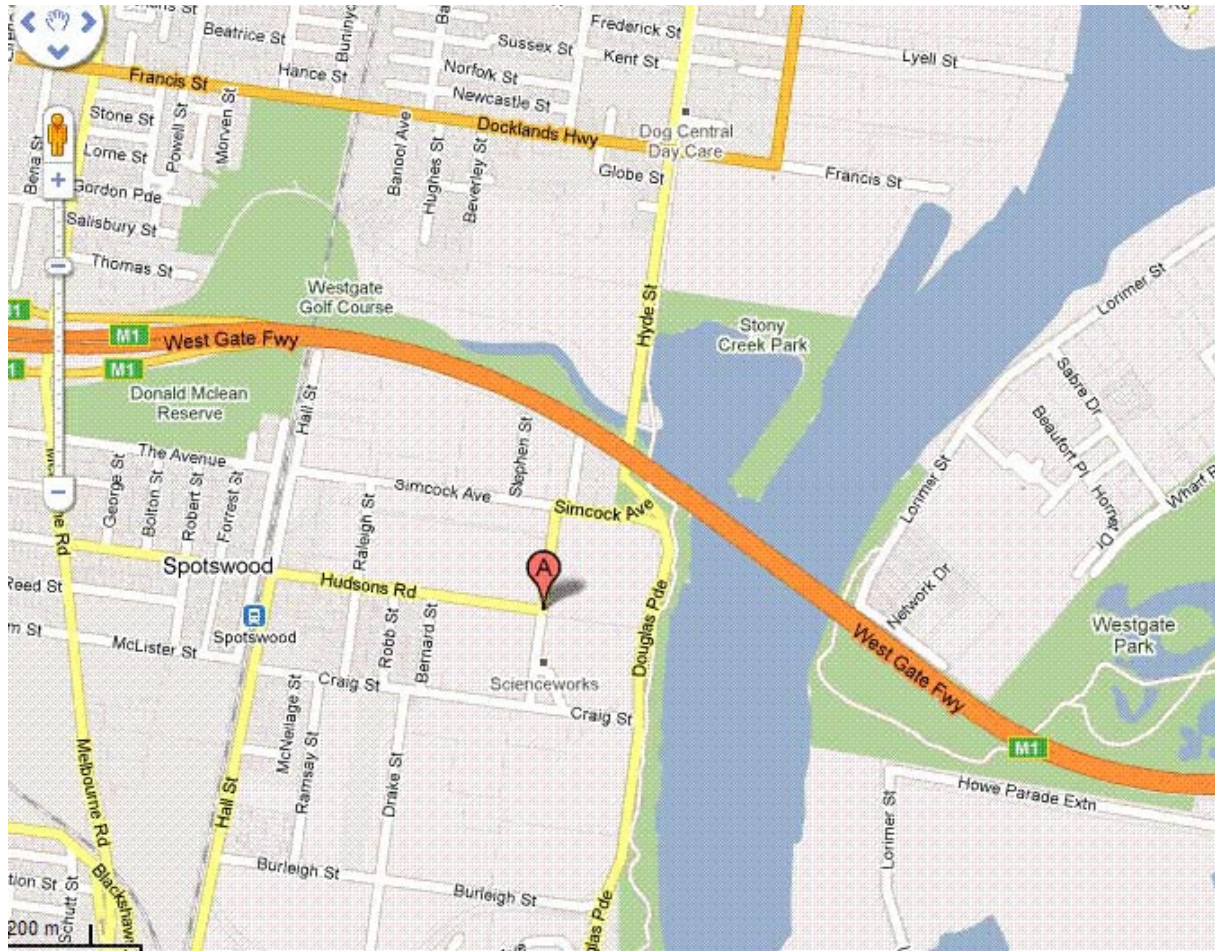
Beatrice St
Frederick St
Sussex St
Kent St
Lyell St
Hance St
Norfolk St
Francis St
Newcastle St
Stone St
Powell St
Morven St
Docklands Hwy
Dog Central Day Care
Lorne St
Banool Ave
Hughes St
Beverley St
Globe St
Francis St
Bena St
Gordon Pde
Salisbury St
Thomas St
Westgate Golf Course
Hyde St
Lorimer St
Stony Creek Park
M1
West Gate Fwy
M1
Donald Mclean Reserve
Hall St
Stephen St
Sabre Dr
Beaufort Pl
Horner Ct
Wharf Rd
Lorimer St
The Avenue
Simcock Ave
Simcock Ave
George St
Bolton St
Robert St
Forrest St
Raleigh St
Spotswood
Reed St
Hudsons Rd
A
Network Dr
Bernard St
Robb St
Douglas Pde
Westgate Park
Spotswood
McLister St
Craig St
Scienceworks
Craig St
West Gate Fwy
McNelage St
Ramsay St
Drake St
M1
Melbourne Rd
Hall St
Howe Parade Extn
Lorimer St
Burleigh St
Burleigh St
Schutt St
Blackshaw
200 m